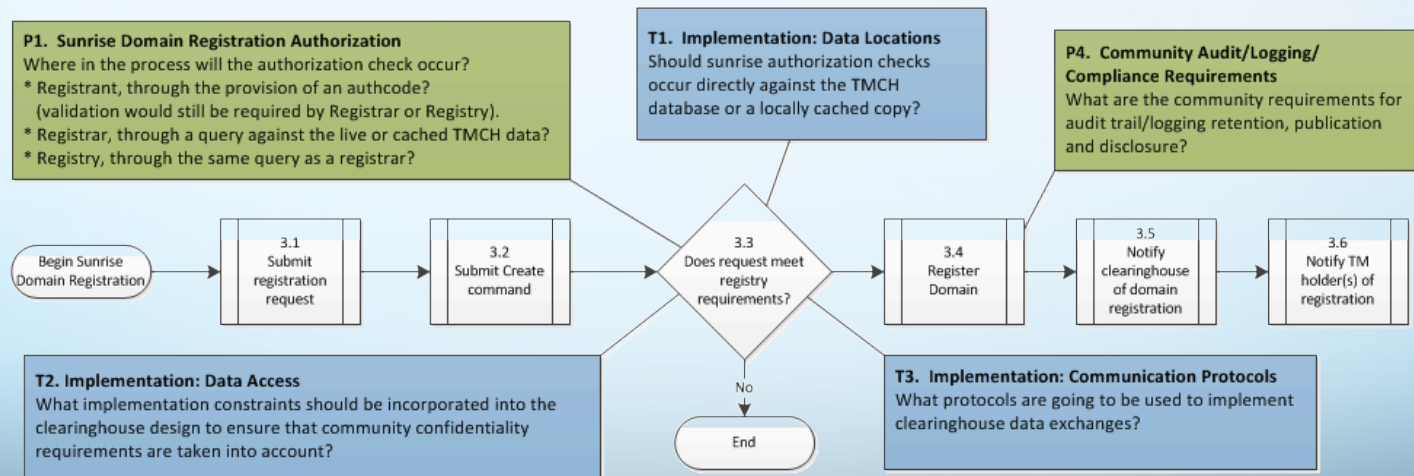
P1. Sunrise Domain Registration Authorization
Where in the process will the authorization check occur?
* Registrant, through the provision of an authcode? (validation would still be required by Registrar or Registry).
* Registrar, through a query against the live or cached TMCH data?
* Registry, through the same query as a registrar?

T1. Implementation: Data Locations
Should sunrise authorization checks occur directly against the TMCH database or a locally cached copy?

P4. Community Audit/Logging/ Compliance Requirements
What are the community requirements for audit trail/logging retention, publication and disclosure?

Begin Sunrise Domain Registration

3.1 Submit registration request

3.2 Submit Create command

3.3 Does request meet registry requirements?

3.4 Register Domain

3.5 Notify clearinghouse of domain registration

3.6 Notify TM holder(s) of registration

No

End

T2. Implementation: Data Access
What implementation constraints should be incorporated into the clearinghouse design to ensure that community confidentiality requirements are taken into account?

T3. Implementation: Communication Protocols
What protocols are going to be used to implement clearinghouse data exchanges?